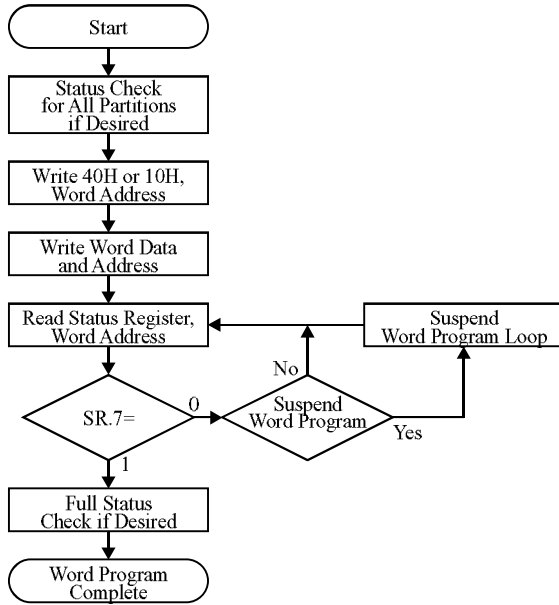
Start

Status Check for All Partitions if Desired

Write 40H or 10H, Word Address

Write Word Data and Address

Read Status Register, Word Address

Suspend Word Program Loop

No

SR.7=

0

Suspend Word Program

Yes

1

Full Status Check if Desired

Word Program Complete